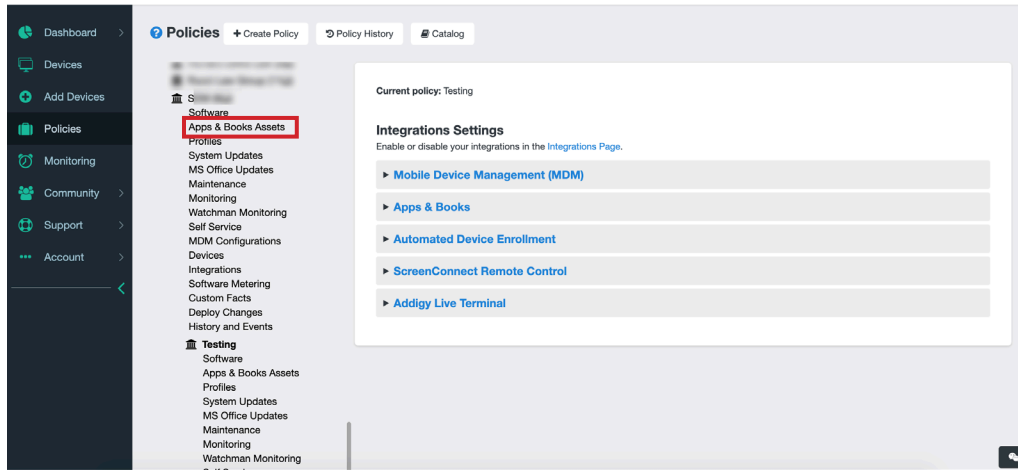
Dashboard
Devices
Add Devices
Policies
Monitoring
Community
Support
Account

Policies
+ Create Policy
Policy History
Catalog

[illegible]
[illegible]
S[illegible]
Software
Apps & Books Assets
Profiles
System Updates
MS Office Updates
Maintenance
Monitoring
Watchman Monitoring
Self Service
MDM Configurations
Devices
Integrations
Software Metering
Custom Facts
Deploy Changes
History and Events
Testing
Software
Apps & Books Assets
Profiles
System Updates
MS Office Updates
Maintenance
Monitoring
Watchman Monitoring

Current policy: Testing

Integrations Settings
Enable or disable your integrations in the Integrations Page.

▸ Mobile Device Management (MDM)
▸ Apps & Books
▸ Automated Device Enrollment
▸ ScreenConnect Remote Control
▸ Addigy Live Terminal